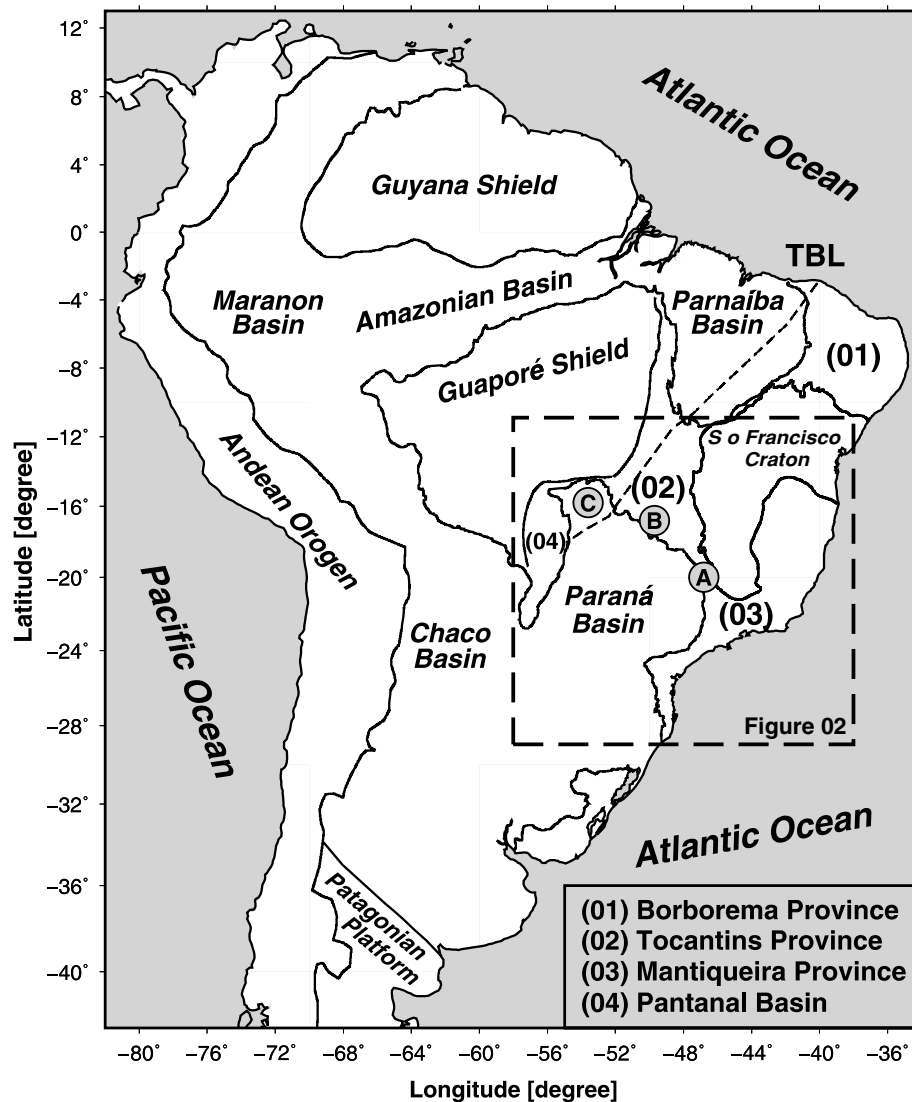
12°
8°
4°
0°
−4°
−8°
−12°
−16°
−20°
−24°
−28°
−32°
−36°
−40°

Latitude [degree]

Atlantic Ocean

Guyana Shield

TBL

Maranon Basin

Amazonian Basin

Parnaíba Basin

(01)

Guaporé Shield

S o Francisco Craton

Andean Orogen

(02)

C

B

(04)

A

Pacific Ocean

Paraná Basin

(03)

Chaco Basin

Figure 02

Atlantic Ocean

Patagonian Platform

(01) Borborema Province
(02) Tocantins Province
(03) Mantiqueira Province
(04) Pantanal Basin

−80° −76° −72° −68° −64° −60° −56° −52° −48° −44° −40° −36°

Longitude [degree]